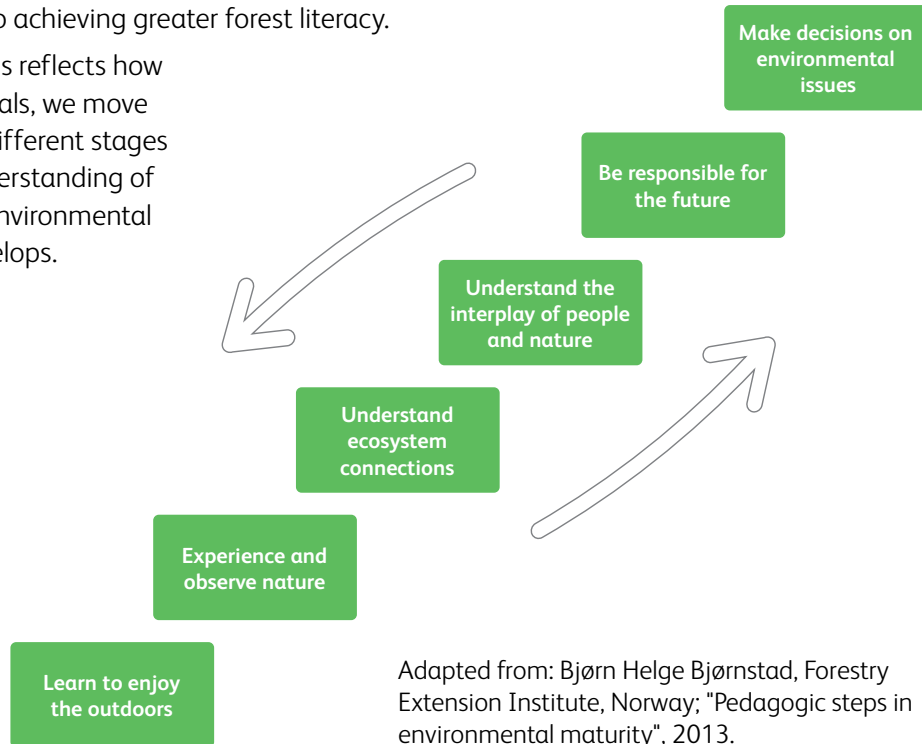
o achieving greater forest literacy.

s reflects how als, we move ifferent stages erstanding of nvironmental elops.

Make decisions on environmental issues

Be responsible for the future

Understand the interplay of people and nature

Understand ecosystem connections

Experience and observe nature

Learn to enjoy the outdoors

Adapted from: Bjørn Helge Bjørnstad, Forestry Extension Institute, Norway; "Pedagogic steps in environmental maturity", 2013.